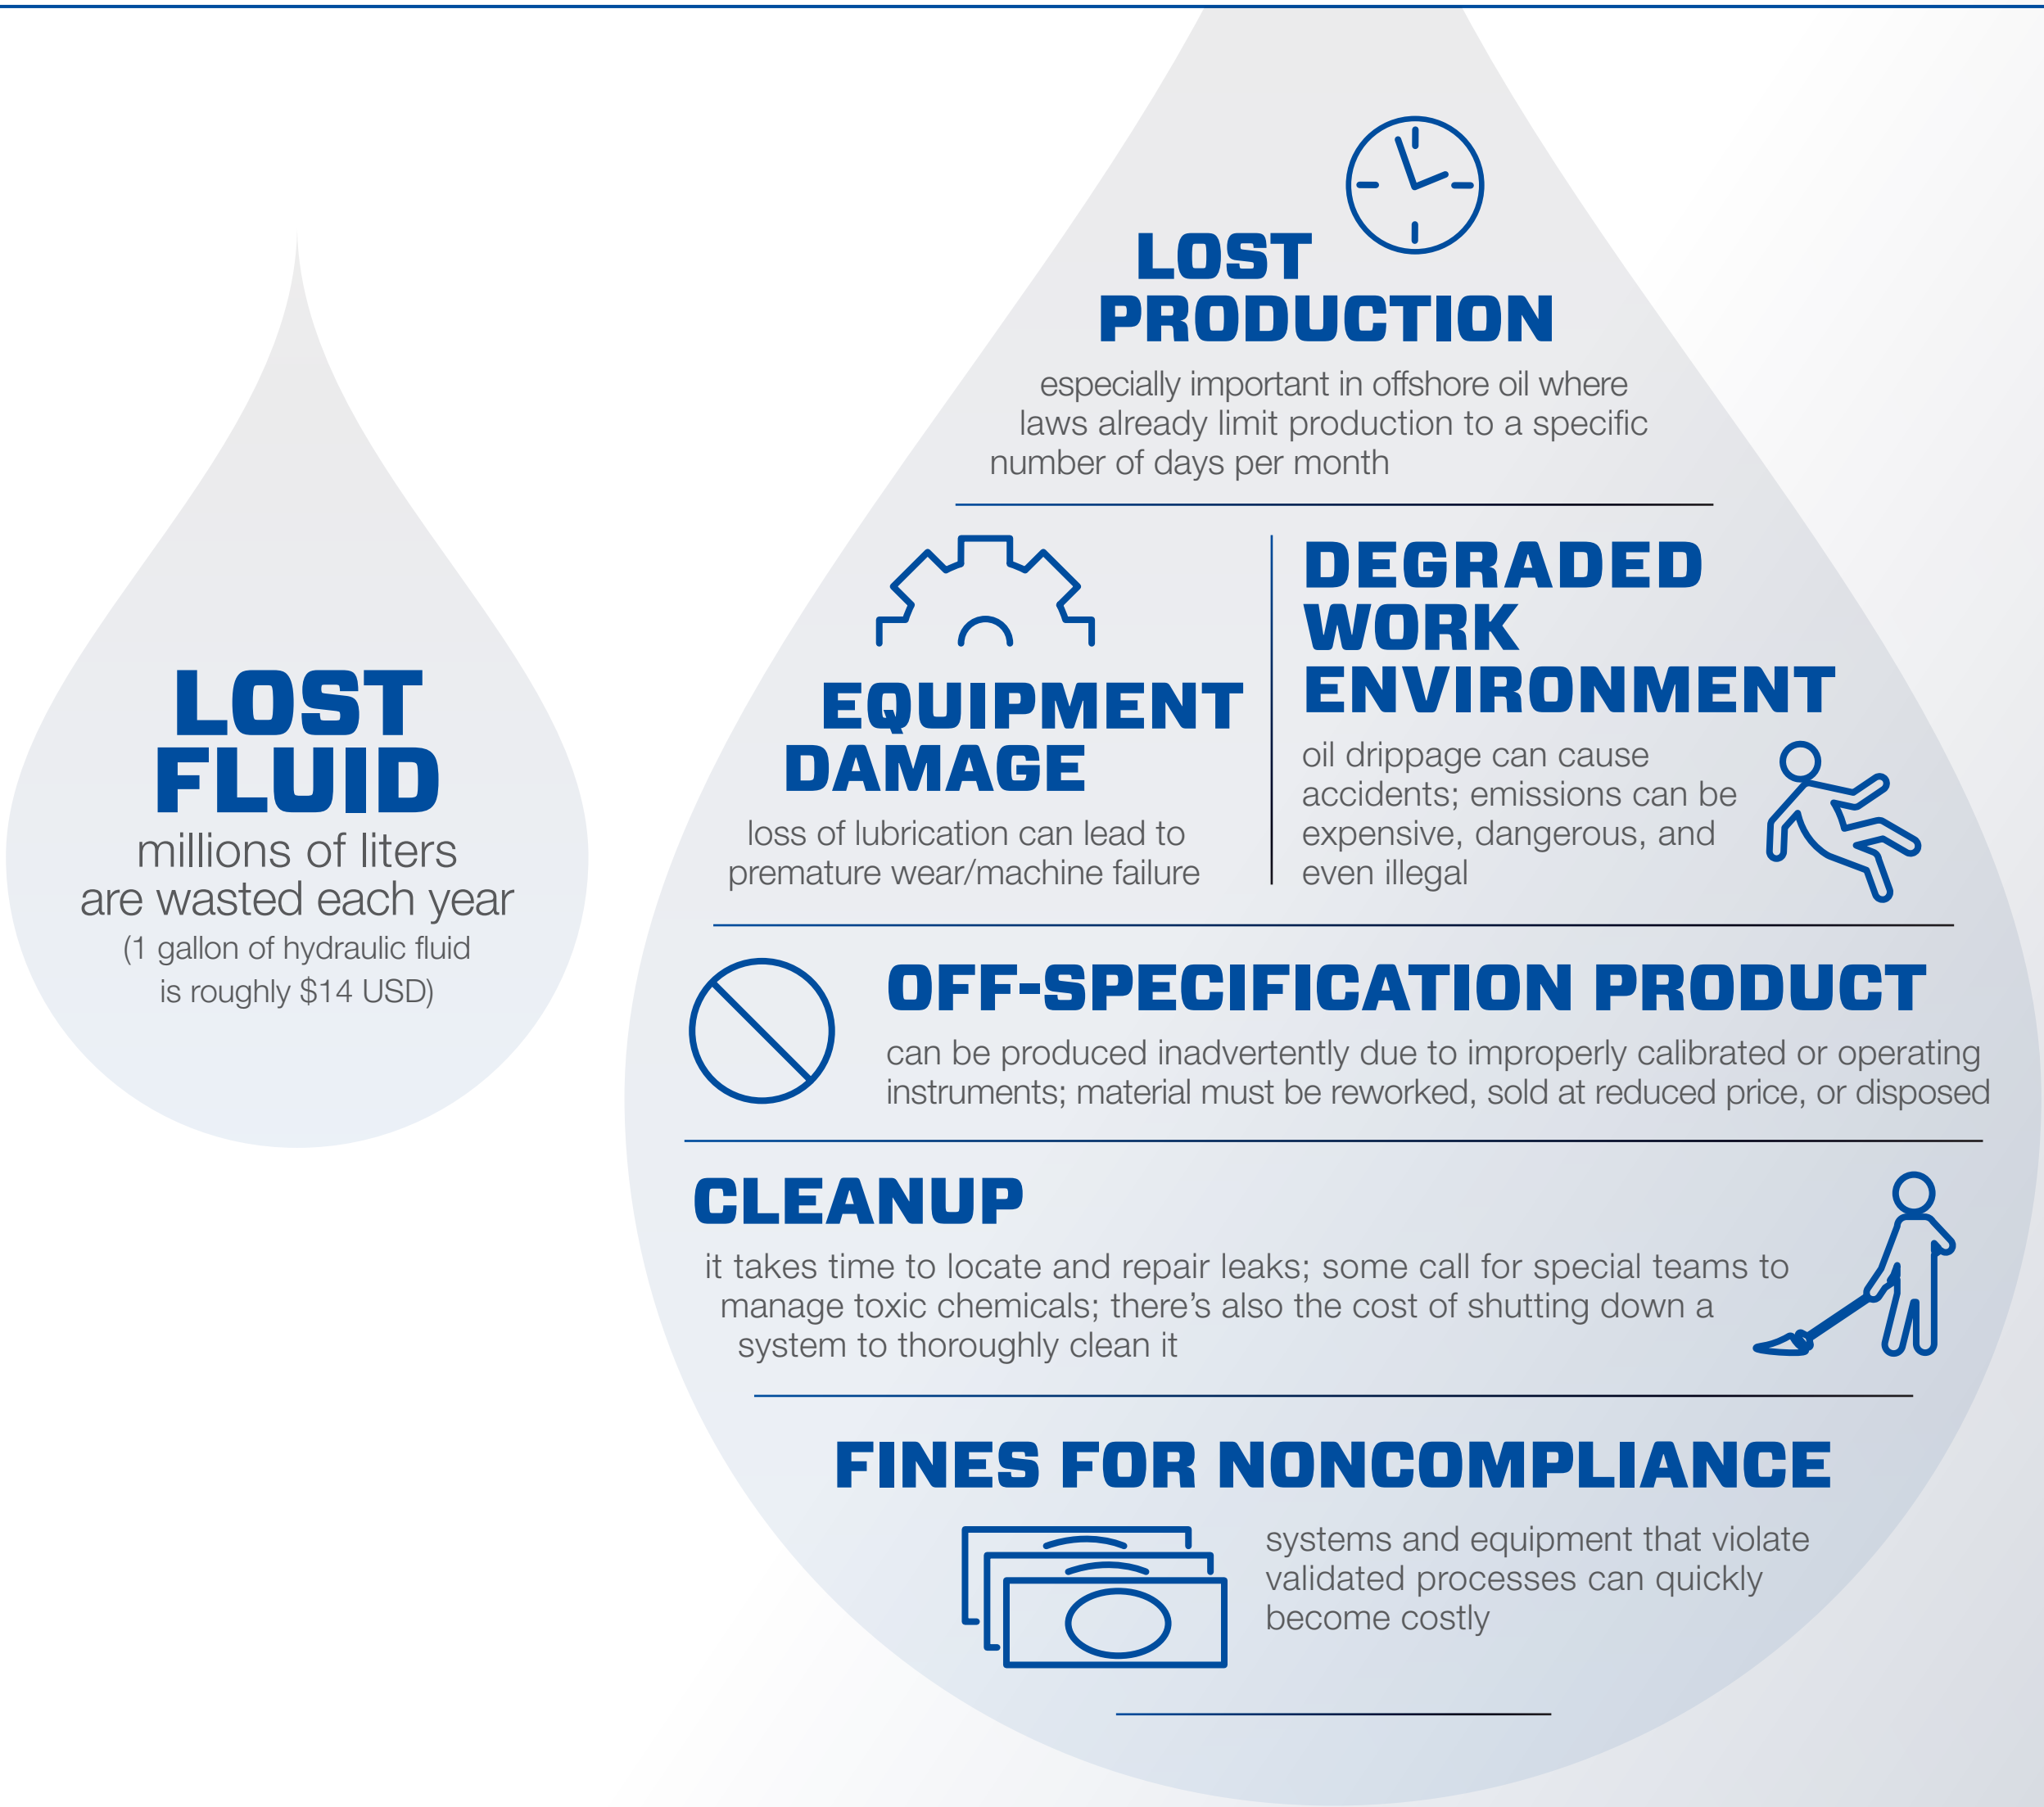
LOST FLUID
millions of liters are wasted each year
(1 gallon of hydraulic fluid is roughly $14 USD)

LOST PRODUCTION
especially important in offshore oil where laws already limit production to a specific number of days per month

EQUIPMENT DAMAGE
loss of lubrication can lead to premature wear/machine failure

DEGRADED WORK ENVIRONMENT
oil drippage can cause accidents; emissions can be expensive, dangerous, and even illegal

OFF-SPECIFICATION PRODUCT
can be produced inadvertently due to improperly calibrated or operating instruments; material must be reworked, sold at reduced price, or disposed

CLEANUP
it takes time to locate and repair leaks; some call for special teams to manage toxic chemicals; there's also the cost of shutting down a system to thoroughly clean it

FINES FOR NONCOMPLIANCE
systems and equipment that violate validated processes can quickly become costly